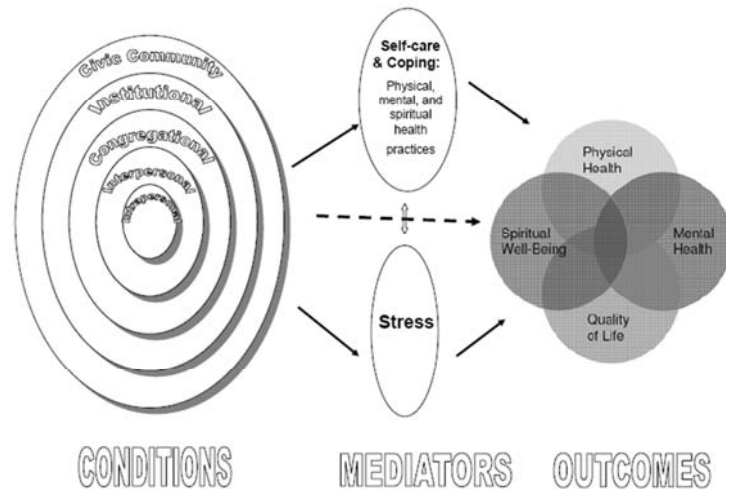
Civic Community

Institutional

Congregational

Interpersonal

Intrapersonal

Self-care & Coping:

Physical, mental, and spiritual health practices

Stress

Physical Health

Spiritual Well-Being

Mental Health

Quality of Life

CONDITIONS

MEDIATORS

OUTCOMES